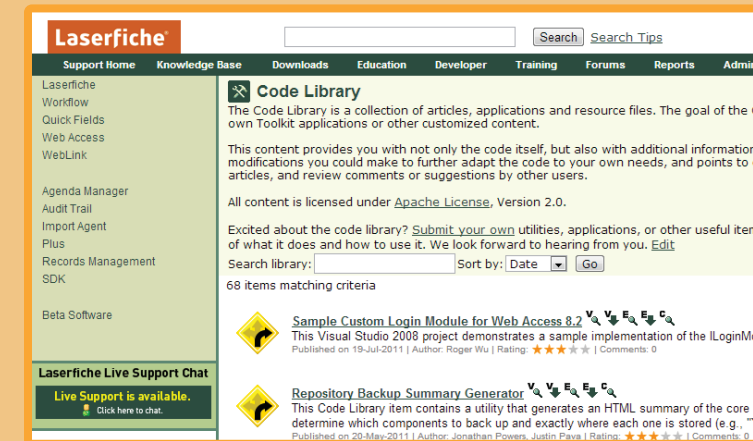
Laserfiche®

Search Search Tips

Support Home Knowledge Base Downloads Education Developer Training Forums Reports Admi

Laserfiche
Workflow
Quick Fields
Web Access
WebLink

Agenda Manager
Audit Trail
Import Agent
Plus
Records Management
SDK

Beta Software

Laserfiche Live Support Chat
Live Support is available.
Click here to chat.

Code Library

The Code Library is a collection of articles, applications and resource files. The goal of the C own Toolkit applications or other customized content.

This content provides you with not only the code itself, but also with additional information modifications you could make to further adapt the code to your own needs, and points to articles, and review comments or suggestions by other users.

All content is licensed under Apache License, Version 2.0.

Excited about the code library? Submit your own utilities, applications, or other useful ite of what it does and how to use it. We look forward to hearing from you. Edit

Search library: Sort by: Date Go

68 items matching criteria

Sample Custom Login Module for Web Access 8.2
This Visual Studio 2008 project demonstrates a sample implementation of the ILoginM
Published on 19-Jul-2011 | Author: Roger Wu | Rating: | Comments: 0

Repository Backup Summary Generator
This Code Library item contains a utility that generates an HTML summary of the core determine which components to back up and exactly where each one is stored (e.g., .
Published on 20-May-2011 | Author: Jonathan Powers, Justin Pava | Rating: | Comments: 0